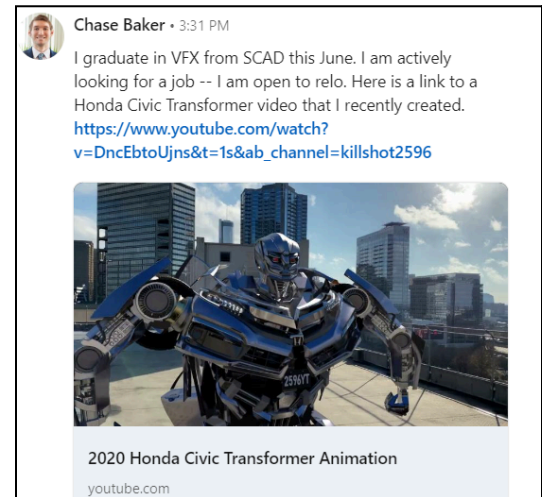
Chase Baker • 3:31 PM

I graduate in VFX from SCAD this June. I am actively looking for a job -- I am open to relo. Here is a link to a Honda Civic Transformer video that I recently created. https://www.youtube.com/watch?v=DncEbtoUjns&t=1s&ab_channel=killshot2596

2596YT

2020 Honda Civic Transformer Animation

youtube.com